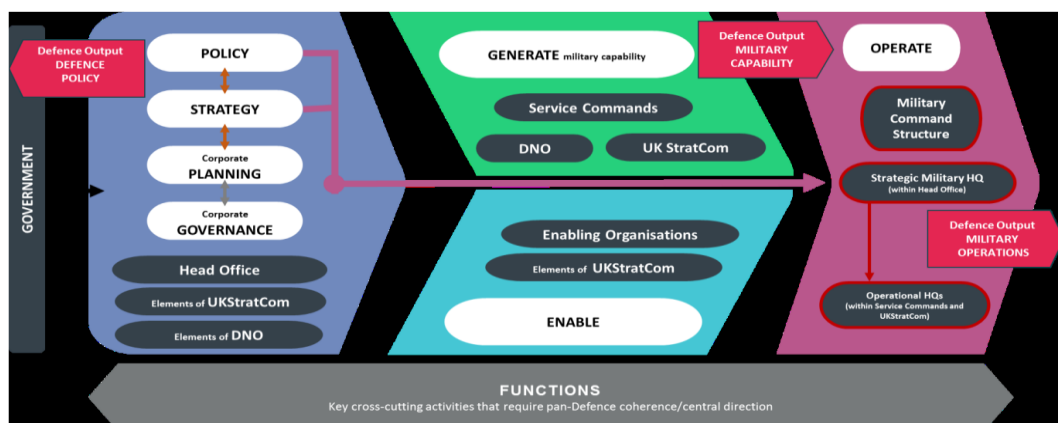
GOVERNMENT

Defence Output
DEFENCE POLICY

POLICY

STRATEGY

Corporate
PLANNING

Corporate
GOVERNANCE

Head Office

Elements of UKStratCom

Elements of DNO

GENERATE military capability

Service Commands

DNO

UK StratCom

Enabling Organisations

Elements of UKStratCom

ENABLE

Defence Output
MILITARY CAPABILITY

OPERATE

Military Command Structure

Strategic Military HQ
(within Head Office)

Defence Output
MILITARY OPERATIONS

Operational HQs
(within Service Commands and UKStratCom)

FUNCTIONS
Key cross-cutting activities that require pan-Defence coherence/central direction